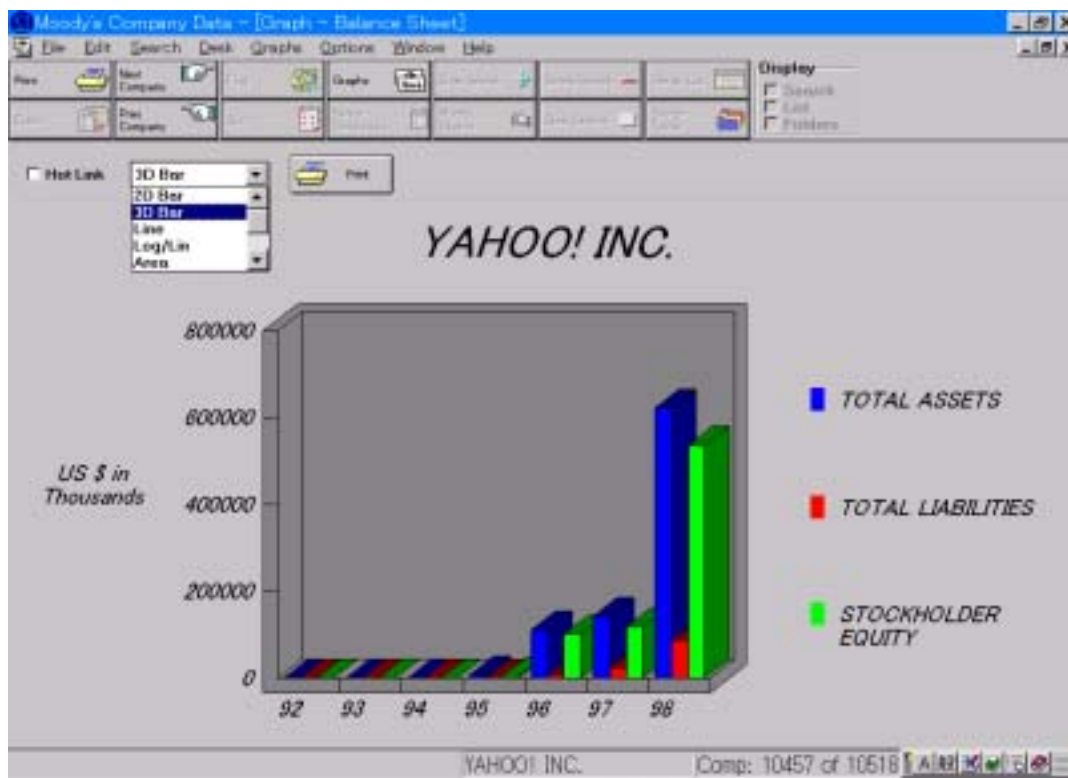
Moody's Company Data - [Graph - Balance Sheet]

File Edit Search Desk Graphs Options Window Help

Prev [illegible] Next Company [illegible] Graphs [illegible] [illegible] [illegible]
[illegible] Prev Company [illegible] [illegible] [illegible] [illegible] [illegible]

Display
Search
List
Folders

Hot Link
3D Bar
2D Bar
3D Bar
Line
Log/Lin
Area

Print

YAHOO! INC.

800000
600000
400000
200000
0

US $ in Thousands

92 93 94 95 96 97 98

TOTAL ASSETS
TOTAL LIABILITIES
STOCKHOLDER EQUITY

YAHOO! INC.
Comp: 10457 of 10518